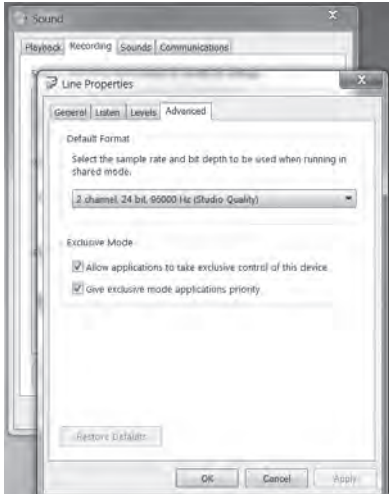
Sound

Playback Recording Sounds Communications

Line Properties

General Listen Levels Advanced

Default Format

Select the sample rate and bit depth to be used when running in shared mode.

2 channel, 24 bit, 96000 Hz (Studio Quality)

Exclusive Mode

Allow applications to take exclusive control of this device

Give exclusive mode applications priority

Restore Defaults

OK Cancel Apply